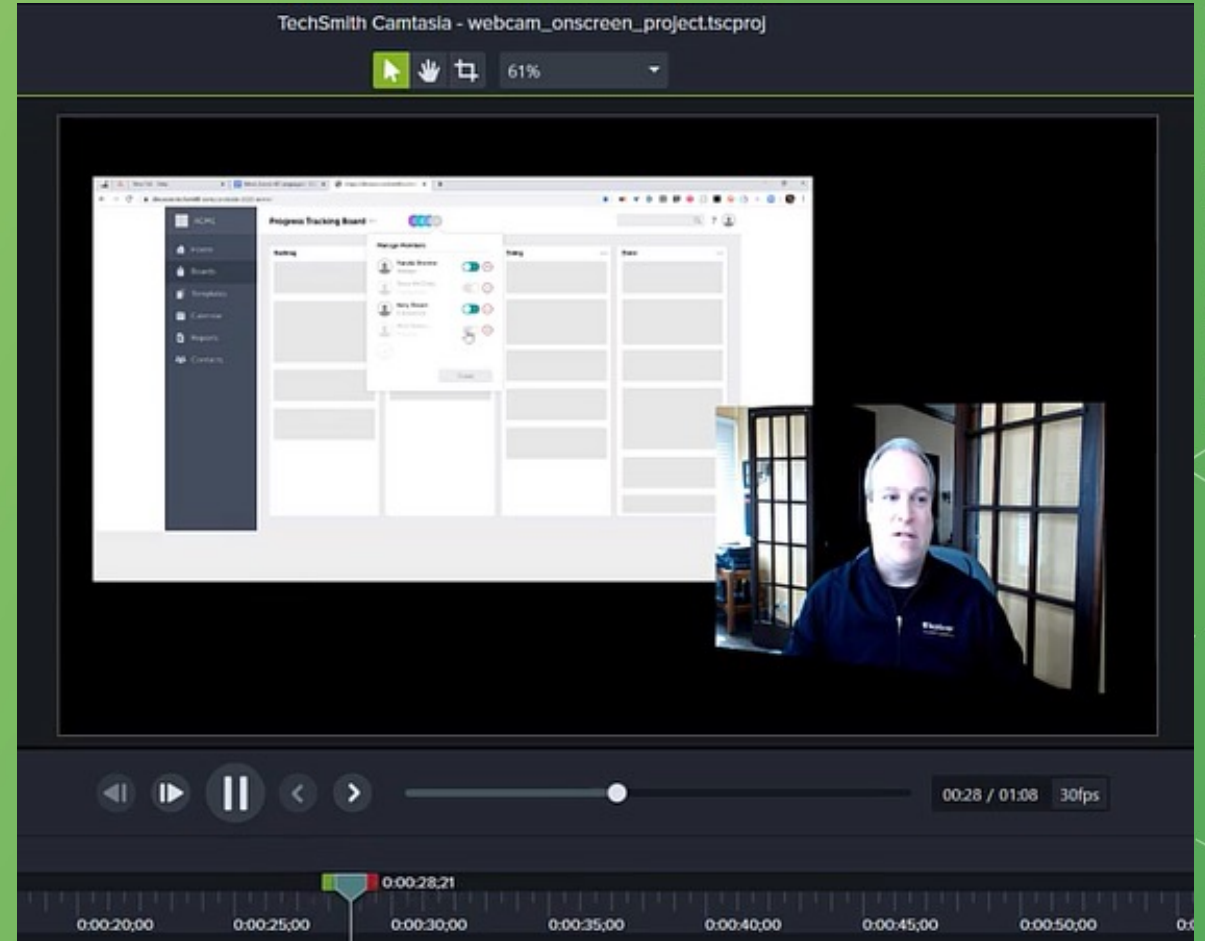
TechSmith Camtasia - webcam_onscreen_project.tscproj

61%

ACME

Home
Boards
Templates
Calendar
Reports
Contacts

Progress Tracking Board

Manage Members

Backlog

Doing

Done

Close

00:28 / 01:08 30fps

0:00:28;21

0:00:20;00 0:00:25;00 0:00:30;00 0:00:35;00 0:00:40;00 0:00:45;00 0:00:50;00 0:0